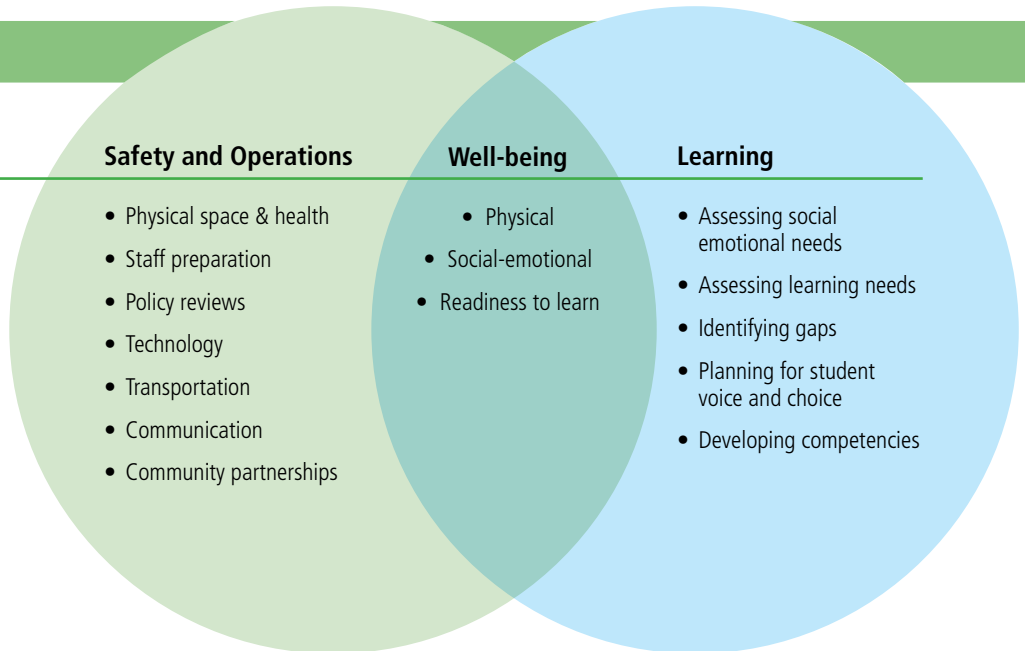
Safety and Operations

- Physical space & health
- Staff preparation
- Policy reviews
- Technology
- Transportation
- Communication
- Community partnerships

Well-being

- Physical
- Social-emotional
- Readiness to learn

Learning

- Assessing social emotional needs
- Assessing learning needs
- Identifying gaps
- Planning for student voice and choice
- Developing competencies